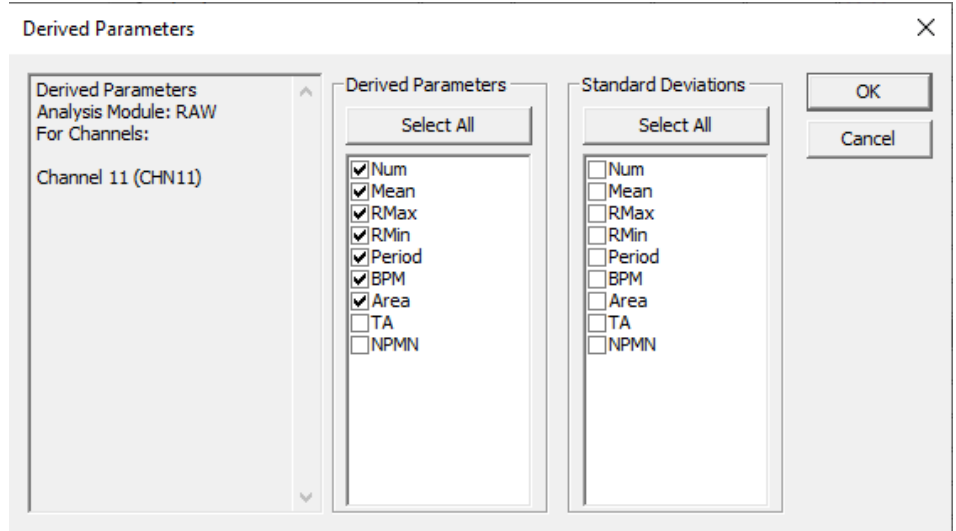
Derived Parameters

Derived Parameters
Analysis Module: RAW
For Channels:

Channel 11 (CHN11)

Derived Parameters

Select All

☑ Num
☑ Mean
☑ RMax
☑ RMin
☑ Period
☑ BPM
☑ Area
☐ TA
☐ NPMN

Standard Deviations

Select All

☐ Num
☐ Mean
☐ RMax
☐ RMin
☐ Period
☐ BPM
☐ Area
☐ TA
☐ NPMN

OK

Cancel